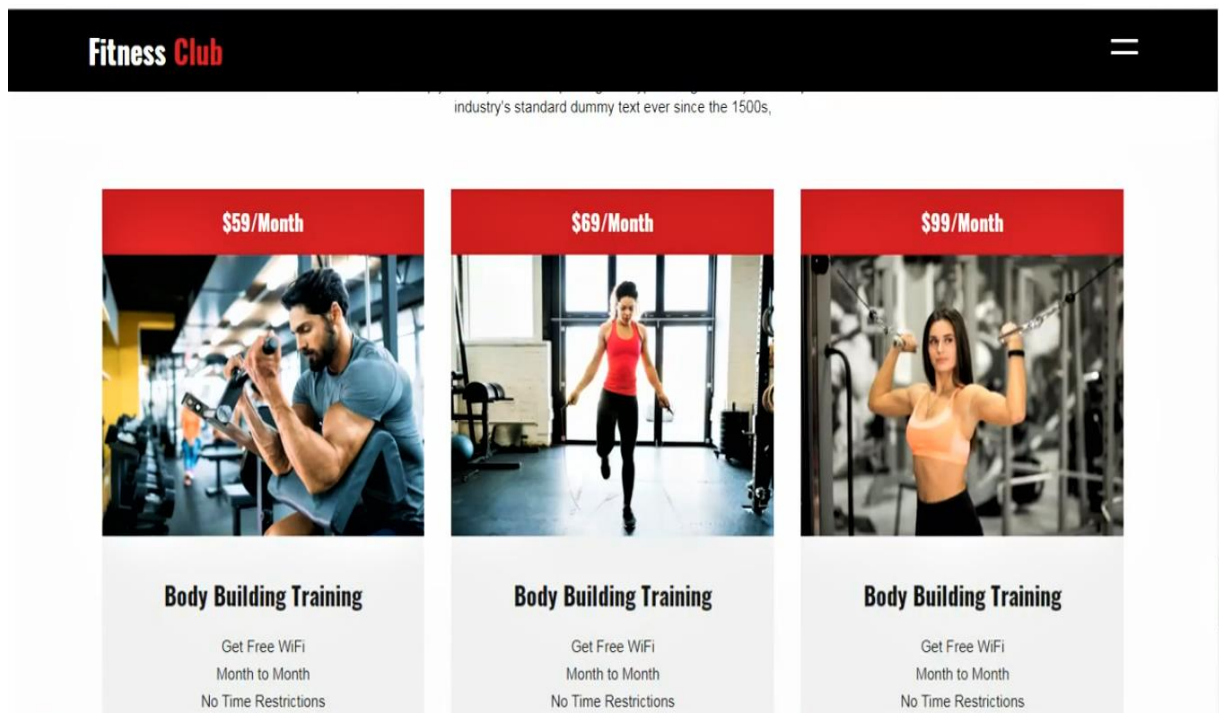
Fitness Club

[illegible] industry's standard dummy text ever since the 1500s,

$59/Month

Body Building Training

Get Free WiFi

Month to Month

No Time Restrictions

$69/Month

Body Building Training

Get Free WiFi

Month to Month

No Time Restrictions

$99/Month

Body Building Training

Get Free WiFi

Month to Month

No Time Restrictions